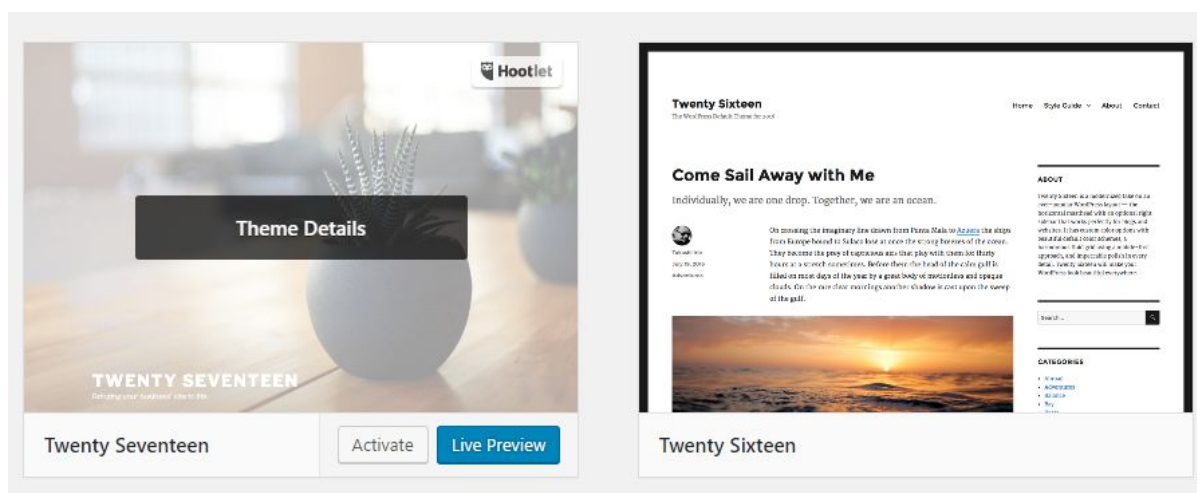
Hootlet

Theme Details

TWENTY SEVENTEEN

Bringing your business' site to life.

Twenty Seventeen

Activate

Live Preview

Twenty Sixteen

The WordPress Default Theme for 2016

Home Style Guide About Contact

Come Sail Away with Me

Individually, we are one drop. Together, we are an ocean.

On crossing the imaginary line drawn from Punta Mala to Azuera the ships from Europe bound to Sulaco lose at once the strong breezes of the ocean. They become the prey of capricious airs that play with them for thirty hours at a stretch sometimes. Before them the head of the calm gulf is filled on most days of the year by a great body of motionless and opaque clouds. On the rare clear mornings another shadow is cast upon the sweep of the gulf.

ABOUT

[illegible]

Search ...

CATEGORIES

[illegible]

Twenty Sixteen